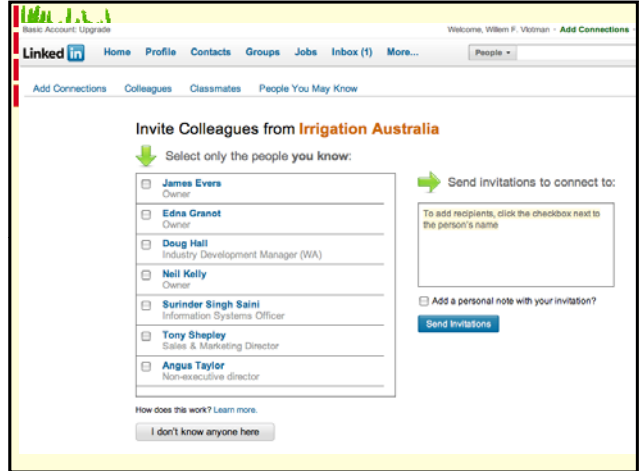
Basic Account: Upgrade

Welcome, Willem F. Vlotman · Add Connections

Linked in  Home  Profile  Contacts  Groups  Jobs  Inbox (1)  More...  People

Add Connections  Colleagues  Classmates  People You May Know

Invite Colleagues from Irrigation Australia

Select only the people you know:

| |
|---|
| James Evers<br>Owner |
| Edna Granot<br>Owner |
| Doug Hall<br>Industry Development Manager (WA) |
| Neil Kelly<br>Owner |
| Surinder Singh Saini<br>Information Systems Officer |
| Tony Shepley<br>Sales & Marketing Director |
| Angus Taylor<br>Non-executive director |

How does this work? Learn more.

I don't know anyone here

Send invitations to connect to:

To add recipients, click the checkbox next to the person's name

Add a personal note with your invitation?

Send Invitations